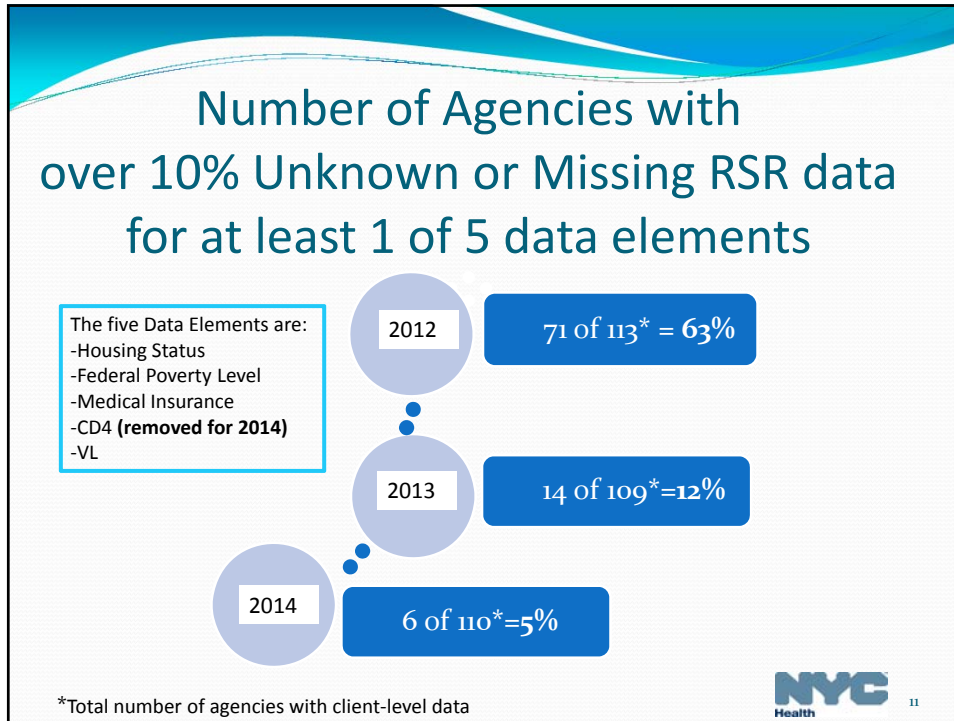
Number of Agencies with over 10% Unknown or Missing RSR data for at least 1 of 5 data elements

The five Data Elements are:
-Housing Status
-Federal Poverty Level
-Medical Insurance
-CD4 **(removed for 2014)**
-VL

2012

71 of 113* = **63%**

2013

14 of 109*=**12%**

2014

6 of 110*=**5%**

*Total number of agencies with client-level data

NYC Health

11